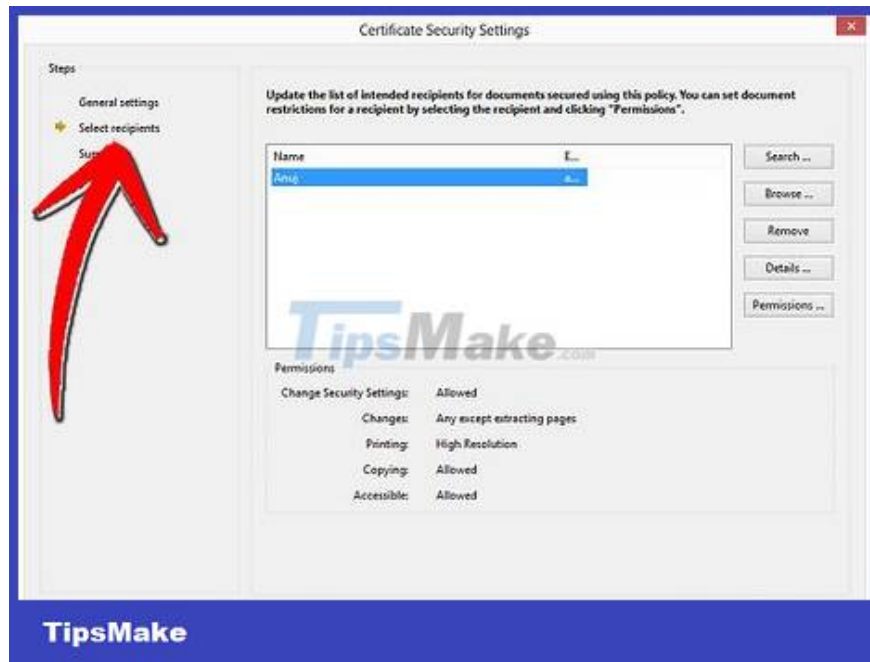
Certificate Security Settings

Steps

General settings

Select recipients

Su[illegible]

Update the list of intended recipients for documents secured using this policy. You can set document restrictions for a recipient by selecting the recipient and clicking "Permissions".

| Name | E... |
|---|---|
| Anuj | a... |

Search ...

Browse ...

Remove

Details ...

Permissions ...

TipsMake.com

Permissions

Change Security Settings: Allowed

Changes: Any except extracting pages

Printing: High Resolution

Copying: Allowed

Accessible: Allowed

TipsMake